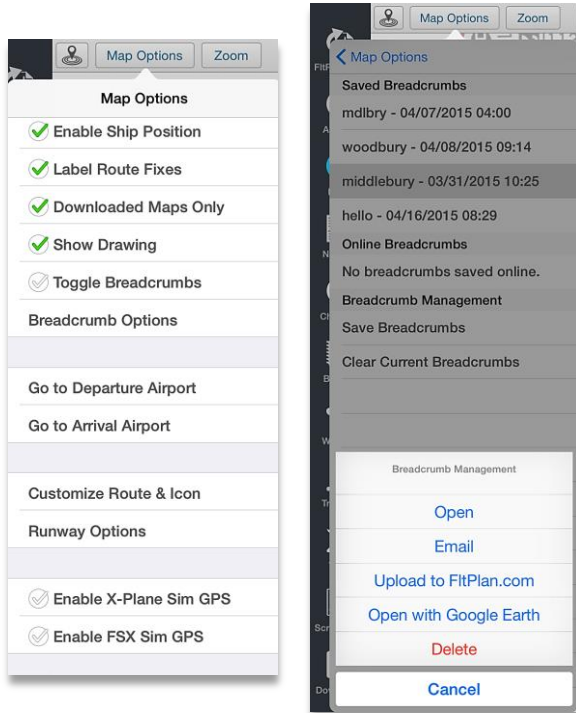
Map Options
Zoom

Map Options

Enable Ship Position

Label Route Fixes

Downloaded Maps Only

Show Drawing

Toggle Breadcrumbs

Breadcrumb Options

Go to Departure Airport

Go to Arrival Airport

Customize Route & Icon

Runway Options

Enable X-Plane Sim GPS

Enable FSX Sim GPS

Map Options
Zoom

< Map Options

Saved Breadcrumbs

mdlbry - 04/07/2015 04:00

woodbury - 04/08/2015 09:14

middlebury - 03/31/2015 10:25

hello - 04/16/2015 08:29

Online Breadcrumbs

No breadcrumbs saved online.

Breadcrumb Management

Save Breadcrumbs

Clear Current Breadcrumbs

Breadcrumb Management

Open

Email

Upload to FltPlan.com

Open with Google Earth

Delete

Cancel